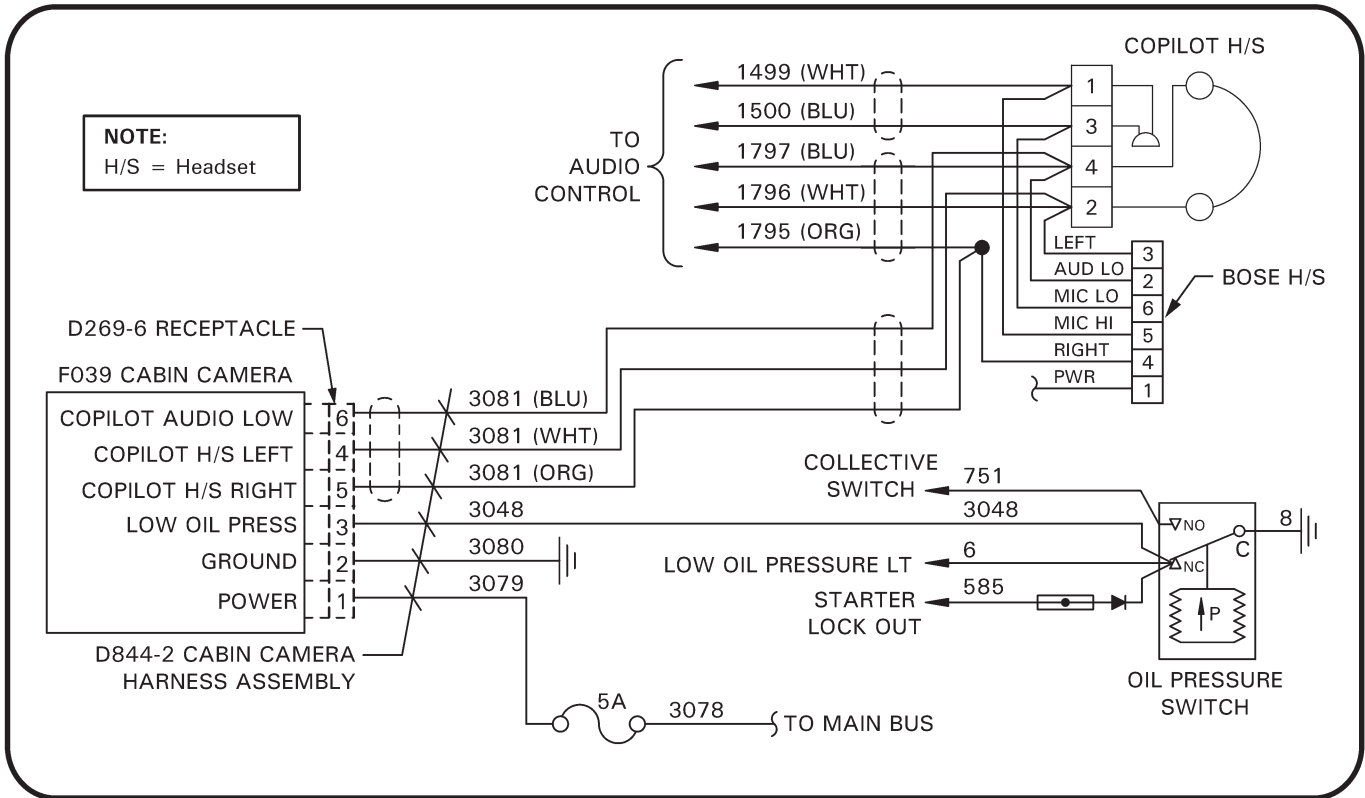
NOTE:
H/S = Headset

TO AUDIO CONTROL

1499 (WHT)
1500 (BLU)
1797 (BLU)
1796 (WHT)
1795 (ORG)

COPILOT H/S

1
3
4
2

LEFT 3
AUD LO 2
MIC LO 6
MIC HI 5
RIGHT 4
PWR 1

BOSE H/S

D269-6 RECEPTACLE

F039 CABIN CAMERA

COPILOT AUDIO LOW 6
COPILOT H/S LEFT 4
COPILOT H/S RIGHT 5
LOW OIL PRESS 3
GROUND 2
POWER 1

3081 (BLU)
3081 (WHT)
3081 (ORG)
3048
3080
3079

COLLECTIVE SWITCH
751
3048
LOW OIL PRESSURE LT
6
STARTER LOCK OUT
585

NO
NC
C
8
P

OIL PRESSURE SWITCH

D844-2 CABIN CAMERA HARNESS ASSEMBLY

5A
3078
TO MAIN BUS